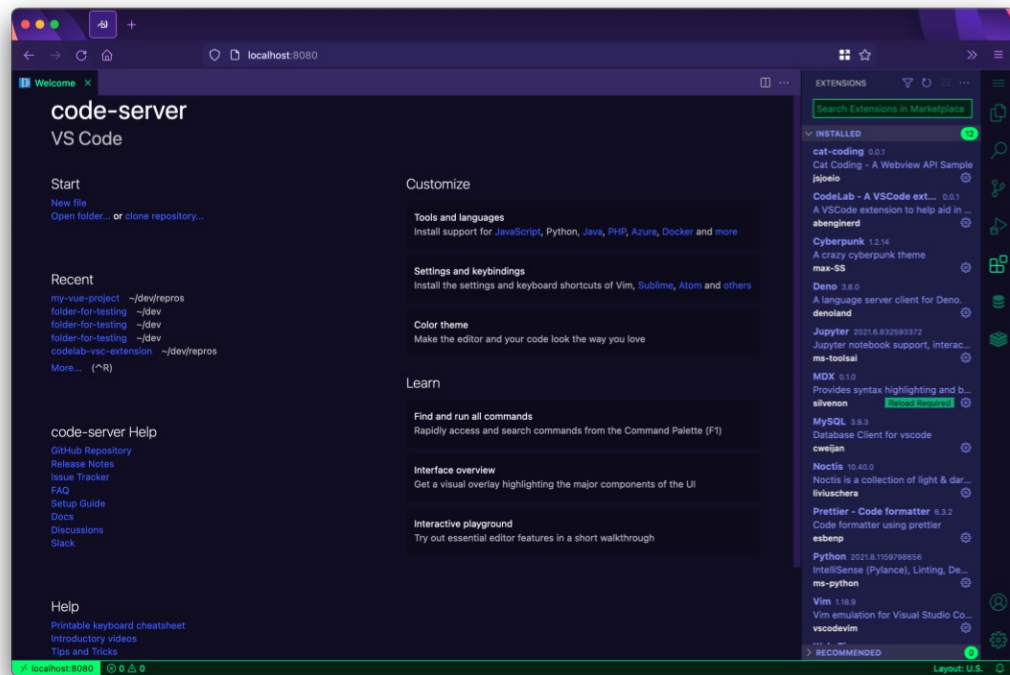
localhost:8080

Welcome ×

code-server
VS Code

Start
New file
Open folder... or clone repository...

Recent
my-vue-project ~/dev/repros
folder-for-testing ~/dev
folder-for-testing ~/dev
folder-for-testing ~/dev
codelab-vsc-extension ~/dev/repros
More... (^R)

code-server Help
GitHub Repository
Release Notes
Issue Tracker
FAQ
Setup Guide
Docs
Discussions
Slack

Help
Printable keyboard cheatsheet
Introductory videos
Tips and Tricks

Customize

Tools and languages
Install support for JavaScript, Python, Java, PHP, Azure, Docker and more

Settings and keybindings
Install the settings and keyboard shortcuts of Vim, Sublime, Atom and others

Color theme
Make the editor and your code look the way you love

Learn

Find and run all commands
Rapidly access and search commands from the Command Palette (F1)

Interface overview
Get a visual overlay highlighting the major components of the UI

Interactive playground
Try out essential editor features in a short walkthrough

EXTENSIONS
Search Extensions in Marketplace
INSTALLED 12
cat-coding 0.0.1
Cat Coding - A Webview API Sample
jsjoeio
CodeLab - A VSCode ext... 0.0.1
A VSCode extension to help aid in ...
abenginerd
Cyberpunk 1.2.14
A crazy cyberpunk theme
max-SS
Deno 3.8.0
A language server client for Deno.
denoland
Jupyter 2021.6.832593372
Jupyter notebook support, interac...
ms-toolsai
MDX 0.1.0
Provides syntax highlighting and b...
silvenon Reload Required
MySQL 3.9.3
Database Client for vscode
cweijan
Noctis 10.40.0
Noctis is a collection of light & dar...
liviuschera
Prettier - Code formatter 6.3.2
Code formatter using prettier
esbenp
Python 2021.8.1159798656
IntelliSense (Pylance), Linting, De...
ms-python
Vim 1.18.9
Vim emulation for Visual Studio Co...
vscodevim
RECOMMENDED 0

localhost:8080 ⊗ 0 ⚠ 0
Layout: U.S.